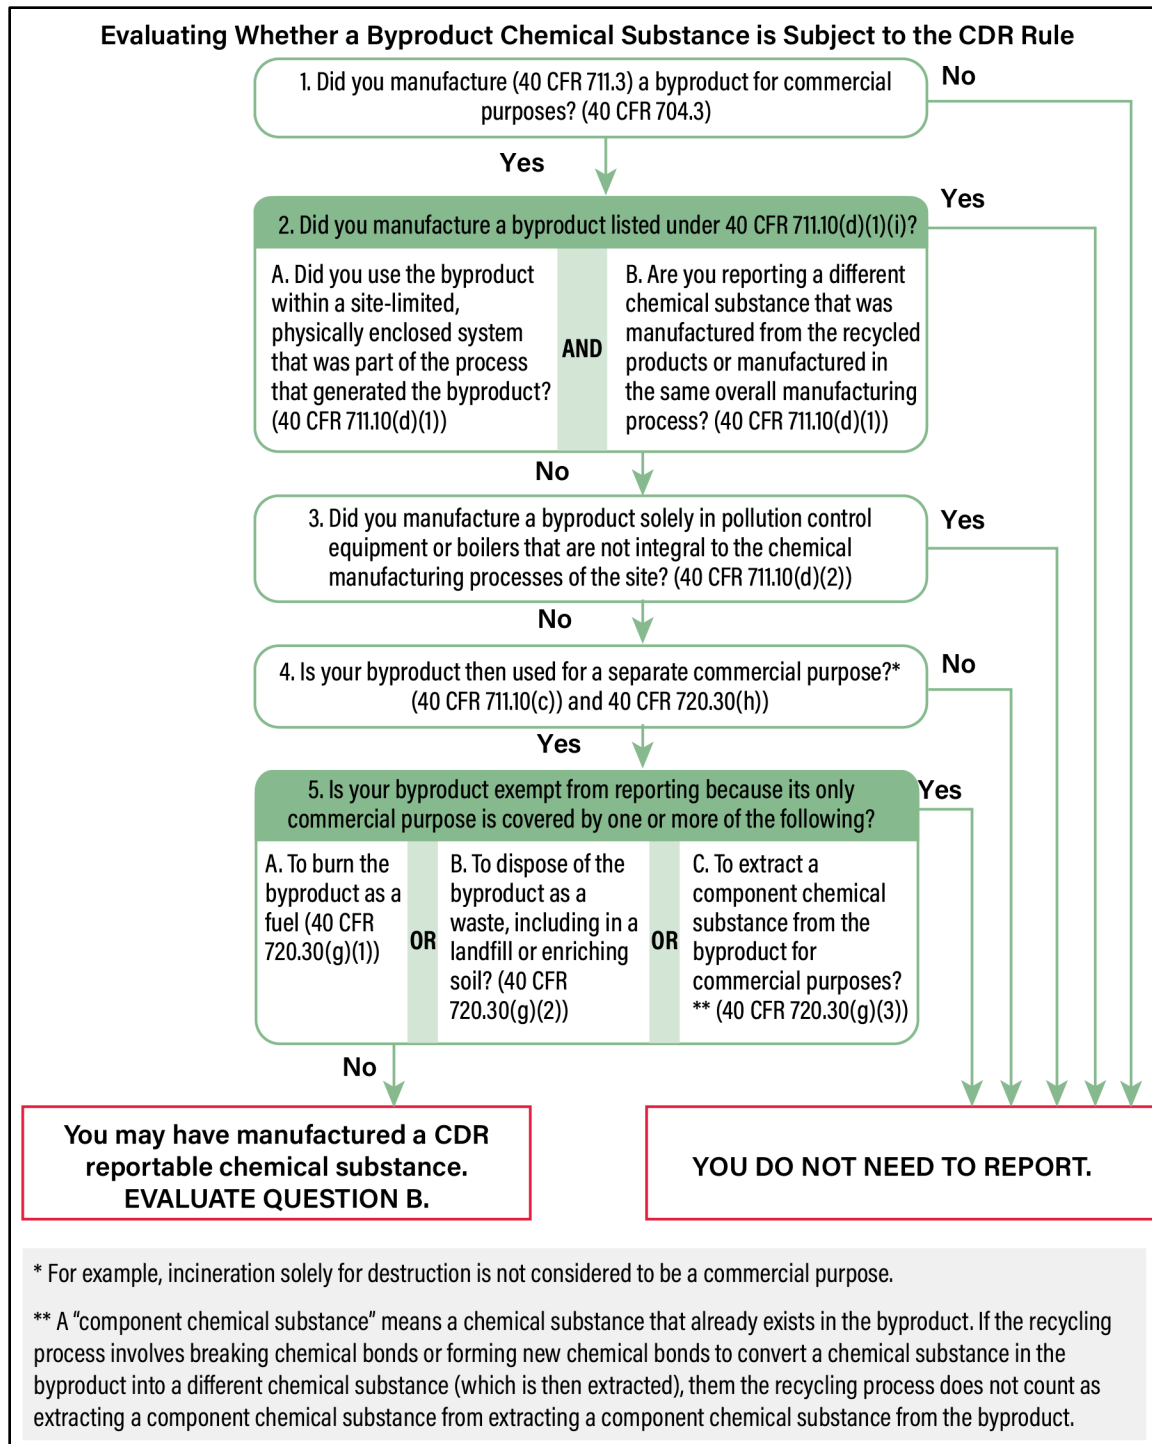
Evaluating Whether a Byproduct Chemical Substance is Subject to the CDR Rule

1. Did you manufacture (40 CFR 711.3) a byproduct for commercial purposes? (40 CFR 704.3)

No

Yes

2. Did you manufacture a byproduct listed under 40 CFR 711.10(d)(1)(i)?

Yes

A. Did you use the byproduct within a site-limited, physically enclosed system that was part of the process that generated the byproduct? (40 CFR 711.10(d)(1))

AND

B. Are you reporting a different chemical substance that was manufactured from the recycled products or manufactured in the same overall manufacturing process? (40 CFR 711.10(d)(1))

No

3. Did you manufacture a byproduct solely in pollution control equipment or boilers that are not integral to the chemical manufacturing processes of the site? (40 CFR 711.10(d)(2))

Yes

No

4. Is your byproduct then used for a separate commercial purpose?* (40 CFR 711.10(c)) and 40 CFR 720.30(h))

No

Yes

5. Is your byproduct exempt from reporting because its only commercial purpose is covered by one or more of the following?

Yes

A. To burn the byproduct as a fuel (40 CFR 720.30(g)(1))

OR

B. To dispose of the byproduct as a waste, including in a landfill or enriching soil? (40 CFR 720.30(g)(2))

OR

C. To extract a component chemical substance from the byproduct for commercial purposes? ** (40 CFR 720.30(g)(3))

No

You may have manufactured a CDR reportable chemical substance. EVALUATE QUESTION B.

YOU DO NOT NEED TO REPORT.

* For example, incineration solely for destruction is not considered to be a commercial purpose.

** A "component chemical substance" means a chemical substance that already exists in the byproduct. If the recycling process involves breaking chemical bonds or forming new chemical bonds to convert a chemical substance in the byproduct into a different chemical substance (which is then extracted), them the recycling process does not count as extracting a component chemical substance from extracting a component chemical substance from the byproduct.